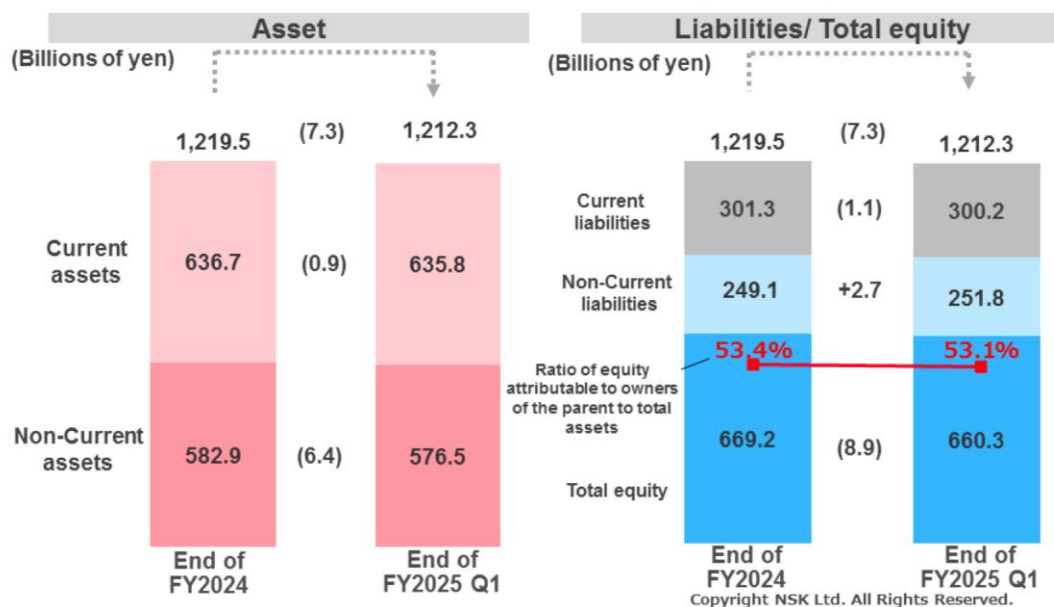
Asset

(Billions of yen)

1,219.5 (7.3) 1,212.3

Current assets 636.7 (0.9) 635.8

Non-Current assets 582.9 (6.4) 576.5

End of FY2024

End of FY2025 Q1

Liabilities/ Total equity

(Billions of yen)

1,219.5 (7.3) 1,212.3

Current liabilities 301.3 (1.1) 300.2

Non-Current liabilities 249.1 +2.7 251.8

53.4% 53.1%

Ratio of equity attributable to owners of the parent to total assets

669.2 (8.9) 660.3

Total equity

End of FY2024

End of FY2025 Q1

Copyright NSK Ltd. All Rights Reserved.